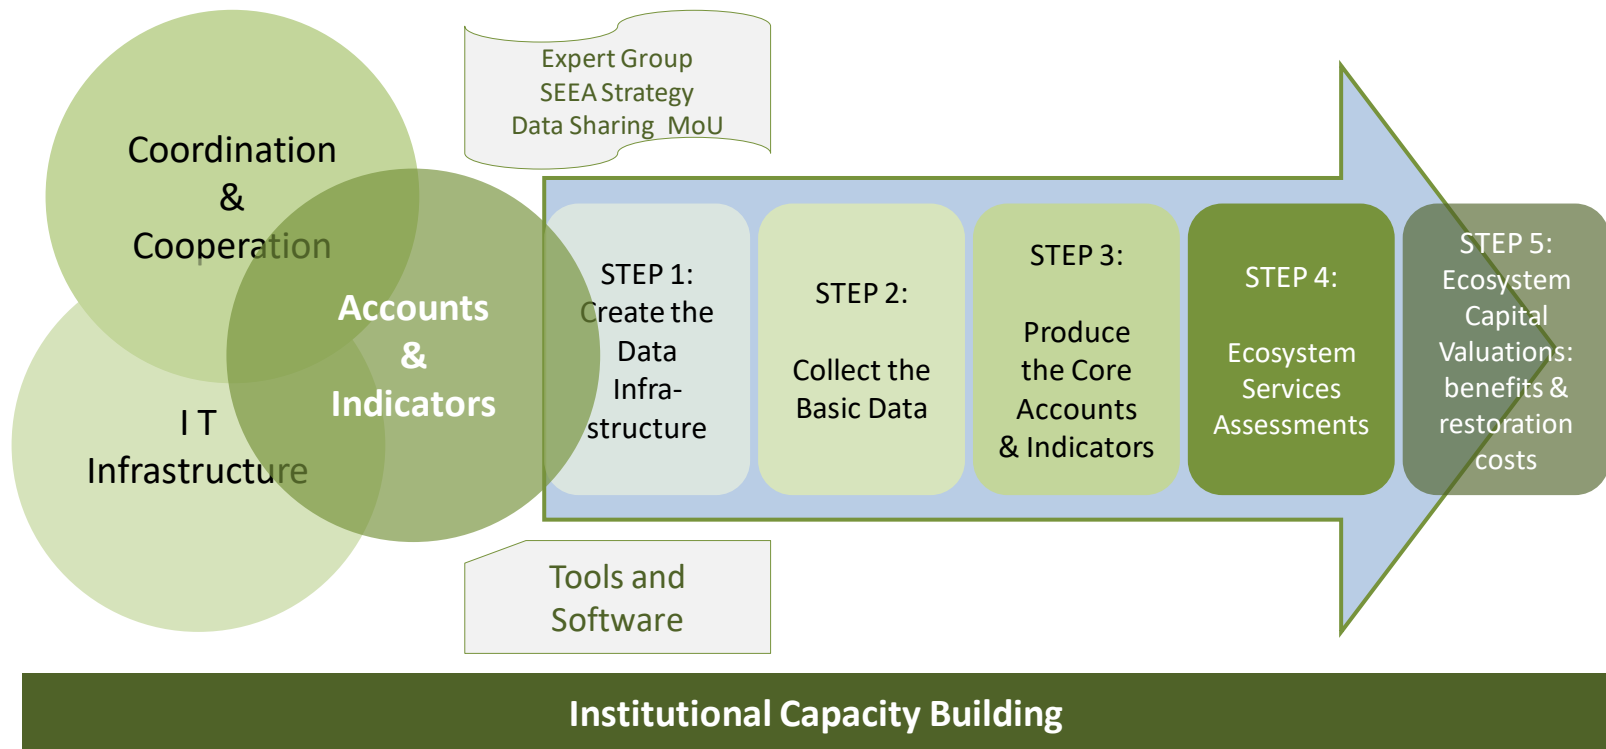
Coordination & Cooperation

Accounts & Indicators

I T Infrastructure

Expert Group
SEEA Strategy
Data Sharing MoU

STEP 1: Create the Data Infrastructure

STEP 2: Collect the Basic Data

STEP 3: Produce the Core Accounts & Indicators

STEP 4: Ecosystem Services Assessments

STEP 5: Ecosystem Capital Valuations: benefits & restoration costs

Tools and Software

Institutional Capacity Building